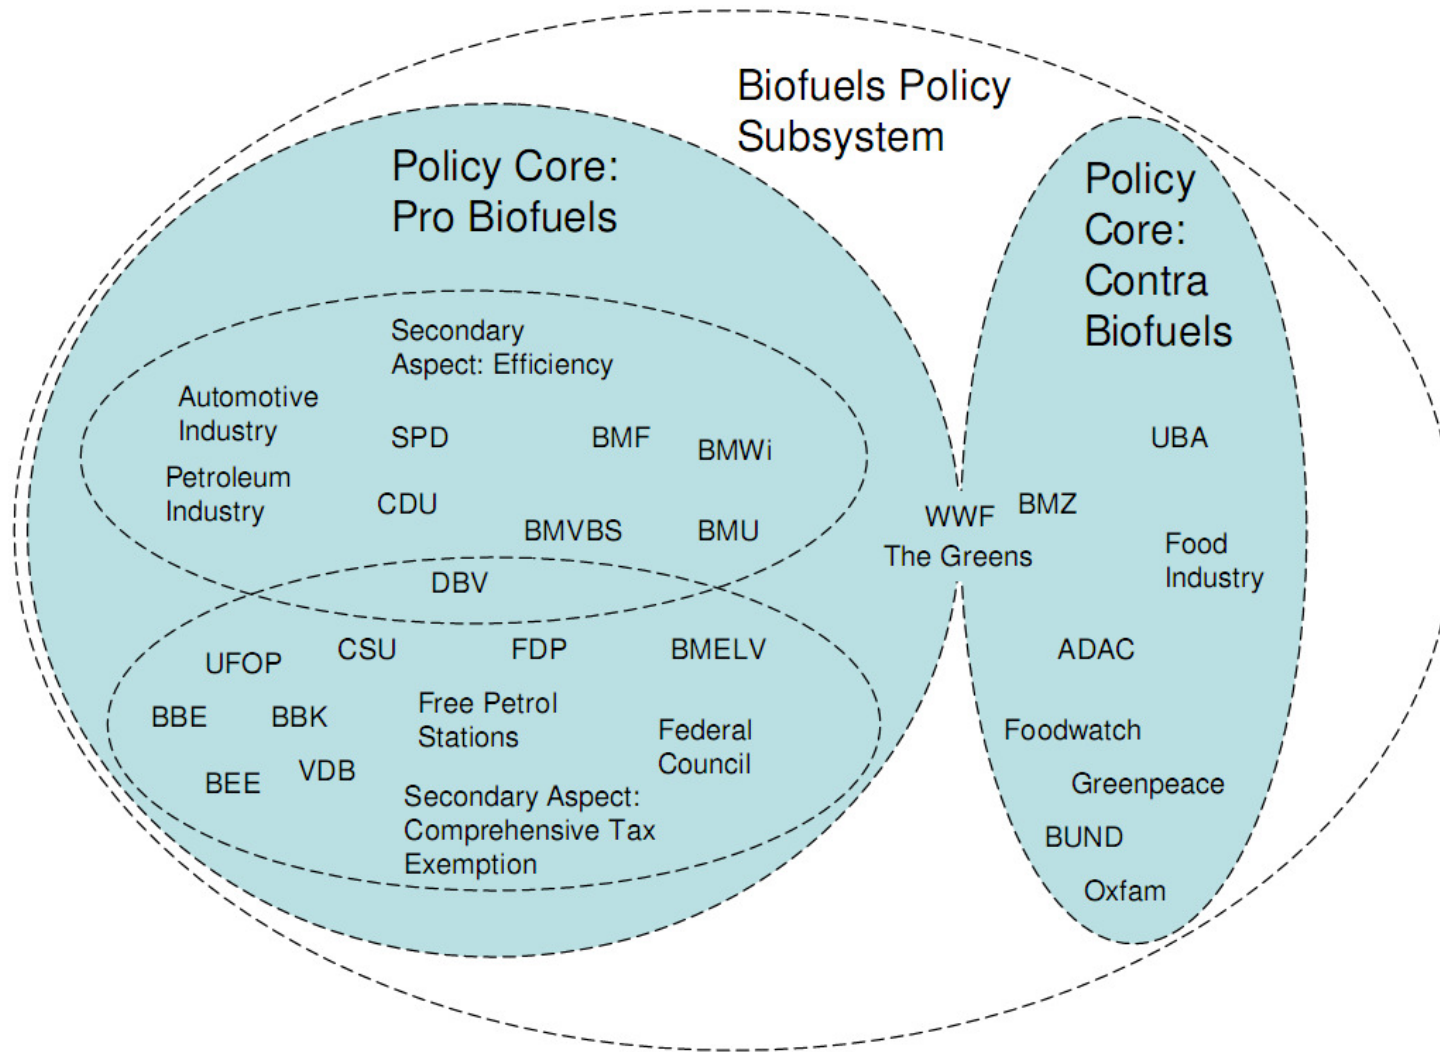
Biofuels Policy Subsystem

Policy Core: Pro Biofuels

Secondary Aspect: Efficiency

Automotive Industry

SPD

BMF

BMWi

Petroleum Industry

CDU

BMVBS

BMU

DBV

UFOP

CSU

FDP

BMELV

BBE

BBK

Free Petrol Stations

Federal Council

BEE

VDB

Secondary Aspect: Comprehensive Tax Exemption

WWF

The Greens

BMZ

Policy Core: Contra Biofuels

UBA

Food Industry

ADAC

Foodwatch

Greenpeace

BUND

Oxfam